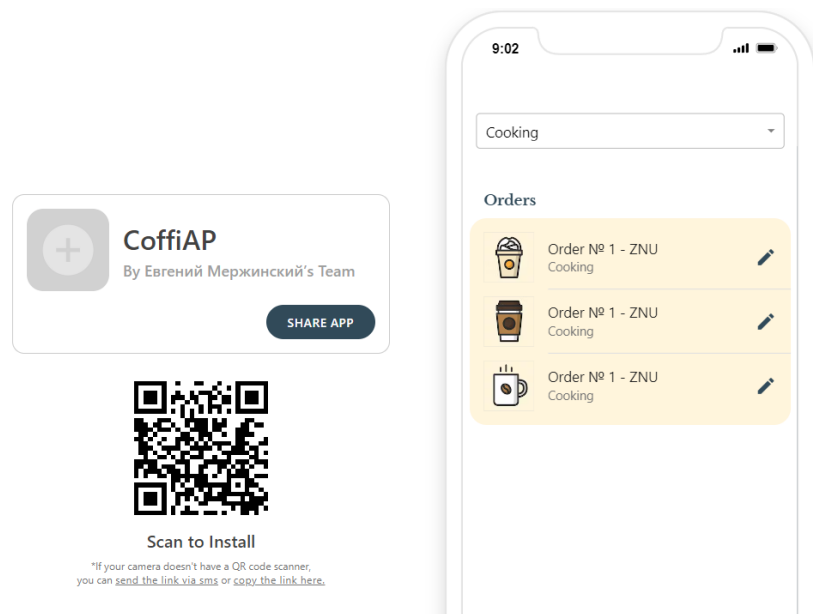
CoffiAP
By Евгений Мержинский's Team

SHARE APP

Scan to Install

*If your camera doesn't have a QR code scanner, you can send the link via sms or copy the link here.

9:02

Cooking

Orders

Order № 1 - ZNU
Cooking

Order № 1 - ZNU
Cooking

Order № 1 - ZNU
Cooking